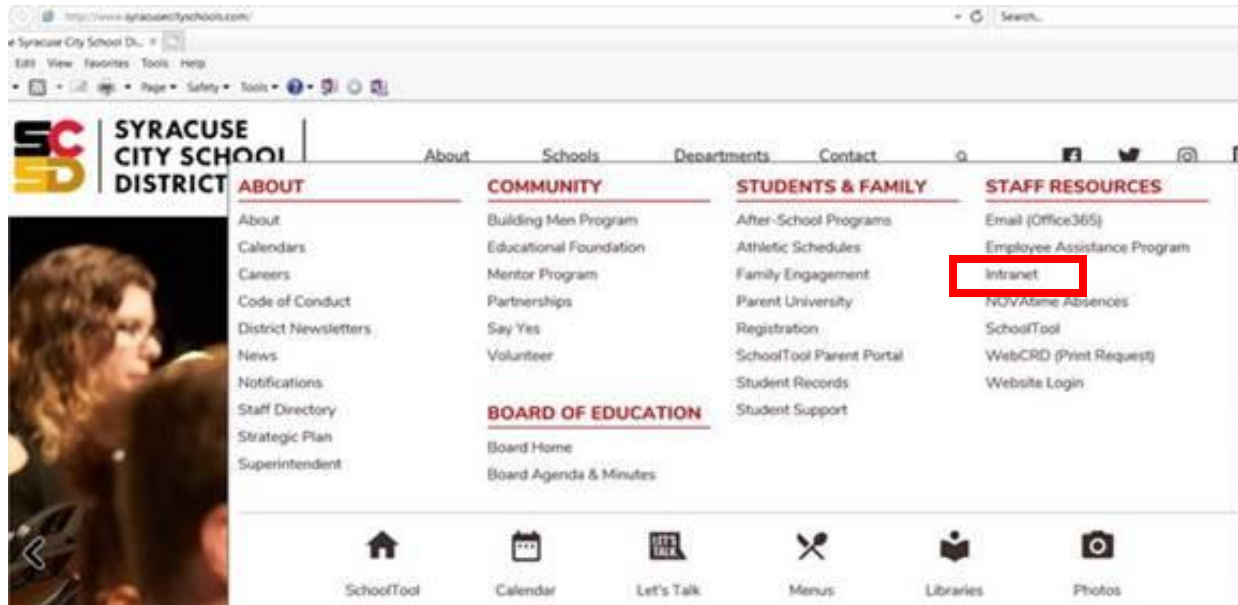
http://www.syracusecityschools.com/
Search...
e Syracuse City School Di... ×
Edit View Favorites Tools Help
Page ▾ Safety ▾ Tools ▾

SCSD
SYRACUSE CITY SCHOOL DISTRICT

About Schools Departments Contact

ABOUT
About
Calendars
Careers
Code of Conduct
District Newsletters
News
Notifications
Staff Directory
Strategic Plan
Superintendent

COMMUNITY
Building Men Program
Educational Foundation
Mentor Program
Partnerships
Say Yes
Volunteer

BOARD OF EDUCATION
Board Home
Board Agenda & Minutes

STUDENTS & FAMILY
After-School Programs
Athletic Schedules
Family Engagement
Parent University
Registration
SchoolTool Parent Portal
Student Records
Student Support

STAFF RESOURCES
Email (Office365)
Employee Assistance Program
Intranet
NOVAtime Absences
SchoolTool
WebCRD (Print Request)
Website Login

LET'S TALK

SchoolTool Calendar Let's Talk Menus Libraries Photos